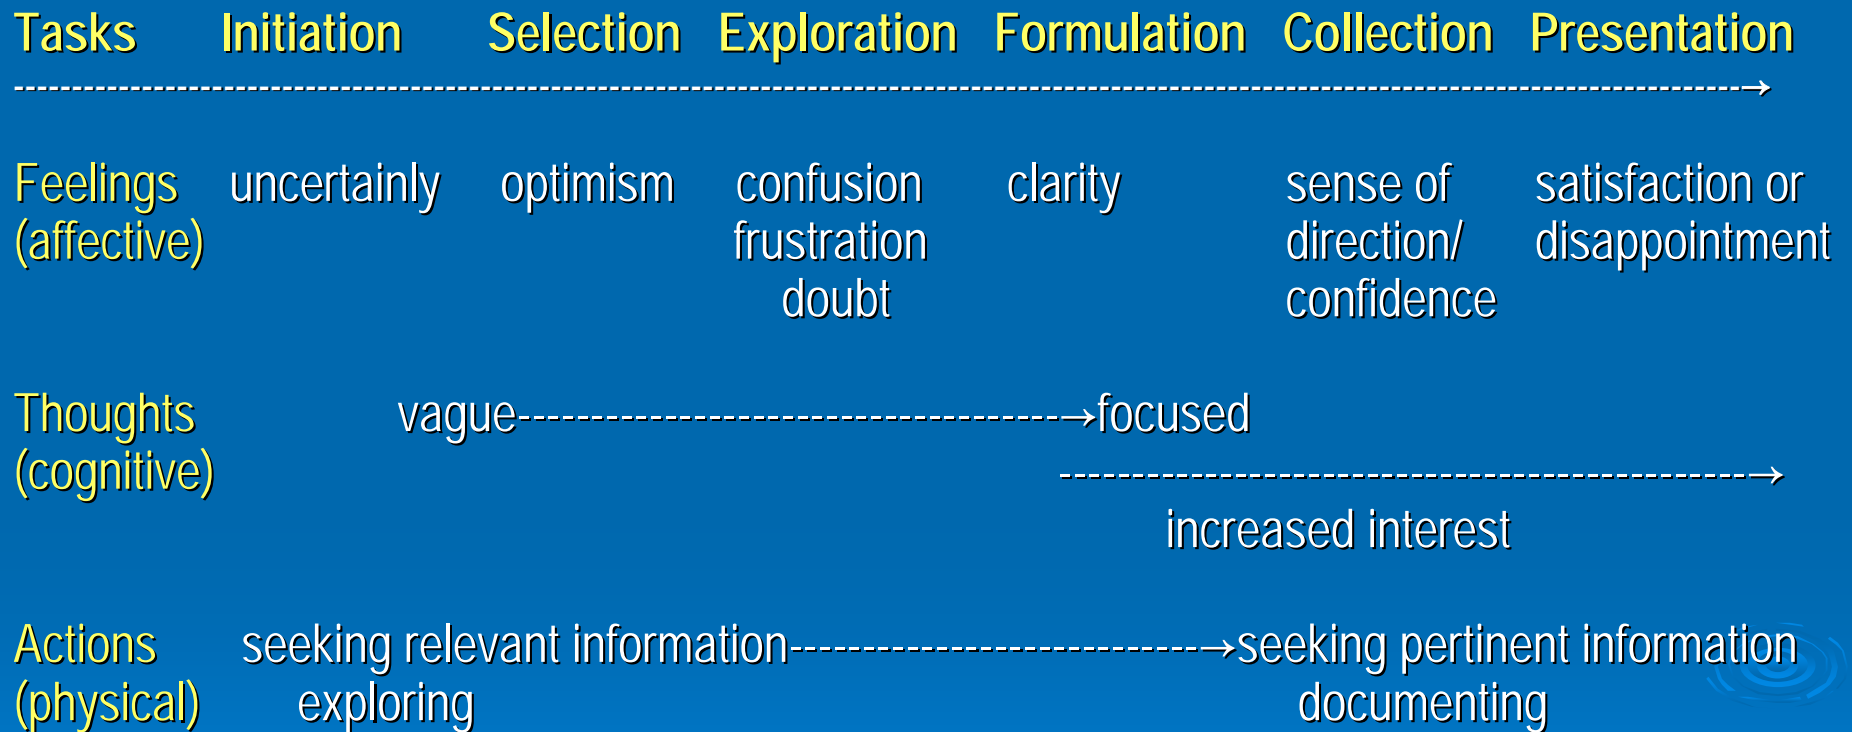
| Tasks | Initiation | Selection | Exploration | Formulation | Collection | Presentation |
|---|---|---|---|---|---|---|
| Feelings (affective) | uncertainly | optimism | confusion frustration doubt | clarity | sense of direction/ confidence | satisfaction or disappointment |

----------------------------------------------------------------→

Thoughts (cognitive) vague-----------------------------------→focused

-------------------------------------------→ increased interest

Actions (physical) seeking relevant information-------------------------→seeking pertinent information

exploring documenting